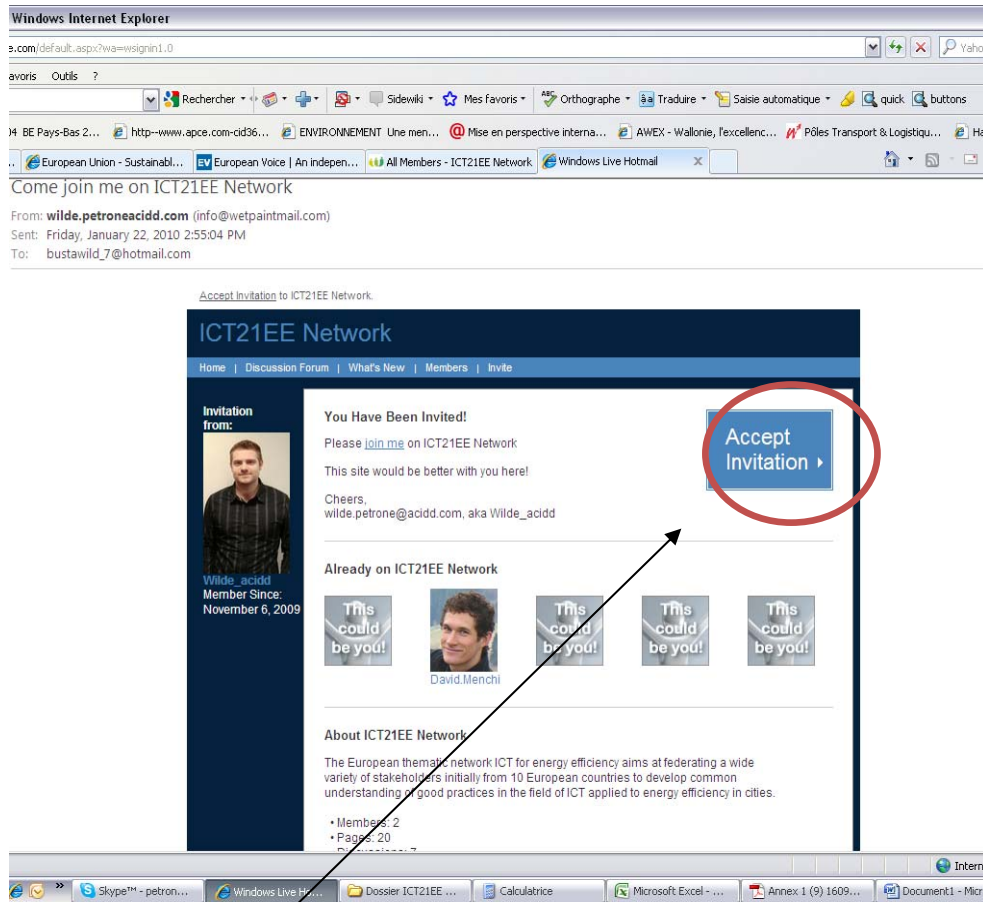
Windows Internet Explorer

e.com/default.aspx?wa=wsignin1.0

Yaho

avoris Outils ?

Rechercher · Sidewiki · Mes favoris · Orthographe · Traduire · Saisie automatique · quick buttons

)4 BE Pays-Bas 2... http--www.apce.com-cid36... ENVIRONNEMENT Une men... Mise en perspective interna... AWEX - Wallonie, l'excellenc... Pôles Transport & Logistiqu... Ha

... European Union - Sustainabl... EV European Voice | An indepen... All Members - ICT21EE Network Windows Live Hotmail

Come join me on ICT21EE Network

From: wilde.petroneacidd.com (info@wetpaintmail.com)
Sent: Friday, January 22, 2010 2:55:04 PM
To: bustawild_7@hotmail.com

Accept Invitation to ICT21EE Network.

ICT21EE Network

Home | Discussion Forum | What's New | Members | Invite

Invitation from:

Wilde_acidd
Member Since:
November 6, 2009

You Have Been Invited!

Please join me on ICT21EE Network

This site would be better with you here!

Cheers,
wilde.petrone@acidd.com, aka Wilde_acidd

Accept Invitation ›

Already on ICT21EE Network

This could be you!

David.Menchi

This could be you!

This could be you!

This could be you!

About ICT21EE Network

The European thematic network ICT for energy efficiency aims at federating a wide variety of stakeholders initially from 10 European countries to develop common understanding of good practices in the field of ICT applied to energy efficiency in cities.

• Members: 2
• Pages: 20
• Discussions: 7

Intern

Skype™ - petron... Windows Live Ho... Dossier ICT21EE ... Calculatrice Microsoft Excel - ... Annex 1 (9) 1609... Document1 - Micr